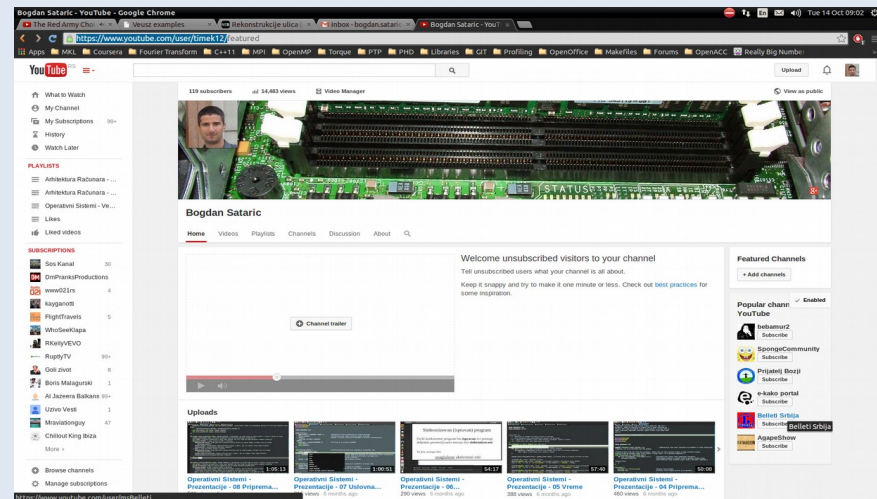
Bogdan Sataric - YouTube - Google Chrome

Tue 14 Oct 09:02

The Red Army Cho | Veusz examples | Rekonstrukcije ulica | Inbox - bogdan.satari | Bogdan Sataric - YouT

https://www.youtube.com/user/timek12/featured

Apps | MKL | Coursera | Fourier Transform | C++11 | MPI | OpenMP | Torque | PTP | PHD | Libraries | GIT | Profiling | OpenOffice | Makefiles | Forums | OpenACC | Really Big Number

YouTube RS

Upload

What to Watch
My Channel
My Subscriptions 99+
History
Watch Later

PLAYLISTS
Arhitektura Računara - ...
Arhitektura Računara - ...
Operativni Sistemi - Ve...
Likes
Liked videos

SUBSCRIPTIONS
Sos Kanal 30
DmPranksProductions
www021rs 4
kayganotti
FlightTravels 5
WhoSeeKlapa
RKellyVEVO
RupdyTV 99+
Goli zivot 8
Boris Malagurski 1
Al Jazeera Balkans 99+
Uzivo Vesti 1
Mravlalonguy 47
Chillout King Ibiza
More ›

Browse channels
Manage subscriptions

119 subscribers | 14,483 views | Video Manager | View as public

Bogdan Sataric

Home | Videos | Playlists | Channels | Discussion | About

Channel trailer

Welcome unsubscribed visitors to your channel
Tell unsubscribed users what your channel is all about.

Keep it snappy and try to make it one minute or less. Check out best practices for some inspiration.

Featured Channels
+ Add channels

Popular channels on YouTube
Enabled

bebamur2
Subscribe
SpongeCommunity
Subscribe
Prijatelj Bozji
Subscribe
e-kako portal
Subscribe
Belleti Srbija
Subscribe
Belleti Srbija
AgapeShow
Subscribe

Uploads

1:05:13
Operativni Sistemi - Prezentacije - 08 Priprema...
1:00:51
Operativni Sistemi - Prezentacije - 07 Uslovna...
views 6 months ago
54:17
Operativni Sistemi - Prezentacije - 06...
290 views 6 months ago
57:40
Operativni Sistemi - Prezentacije - 05 Vreme
388 views 6 months ago
50:00
Operativni Sistemi - Prezentacije - 04 Priprema...
460 views 6 months ago

https://www.youtube.com/user/msBelleti